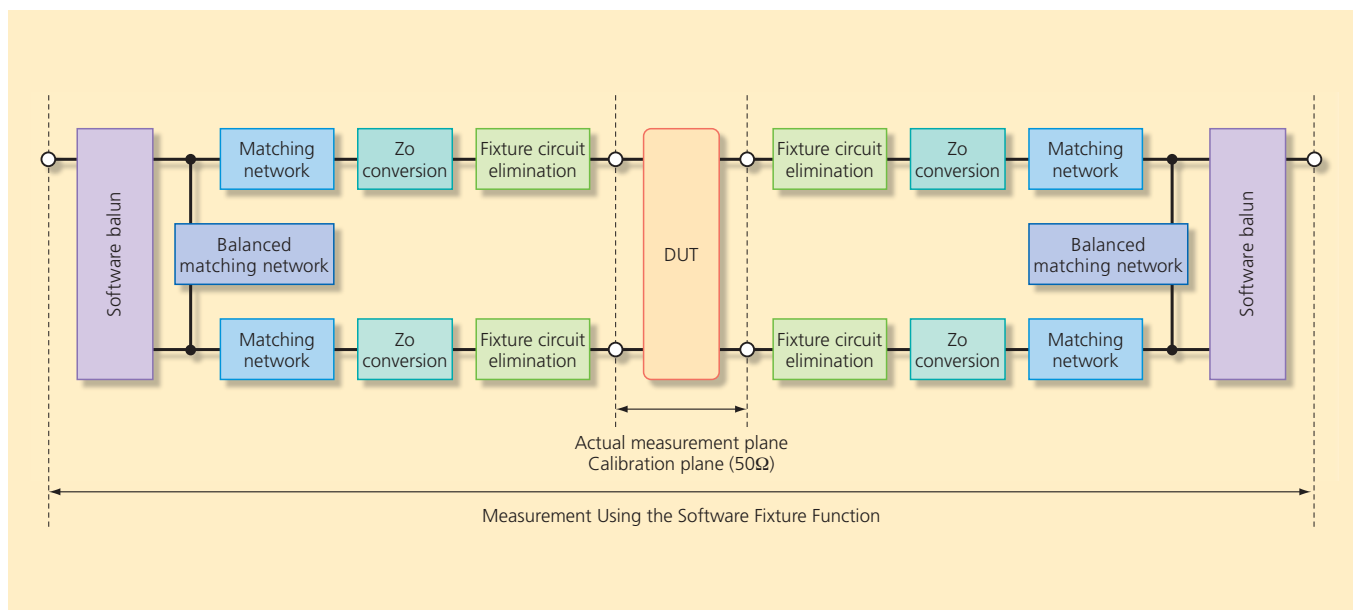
Software balun

Matching network

Zo conversion

Fixture circuit elimination

Balanced matching network

Matching network

Zo conversion

Fixture circuit elimination

DUT

Fixture circuit elimination

Zo conversion

Matching network

Balanced matching network

Fixture circuit elimination

Zo conversion

Matching network

Software balun

Actual measurement plane
Calibration plane (50Ω)

Measurement Using the Software Fixture Function